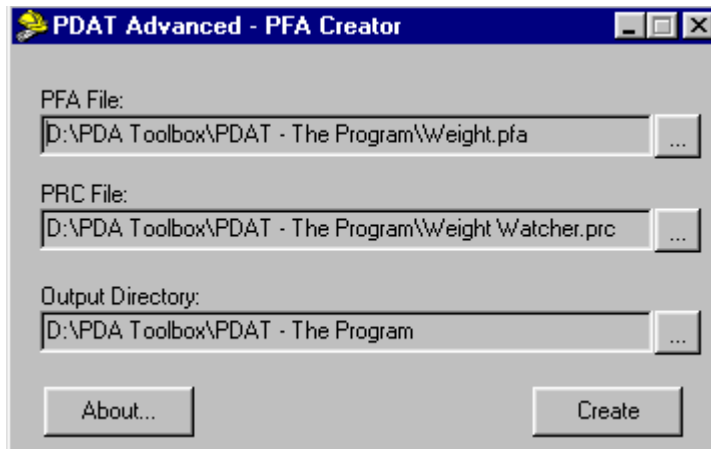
PDAT Advanced - PFA Creator

PFA File:
D:\PDA Toolbox\PDAT - The Program\Weight.pfa
...

PRC File:
D:\PDA Toolbox\PDAT - The Program\Weight Watcher.prc
...

Output Directory:
D:\PDA Toolbox\PDAT - The Program
...

About...

Create